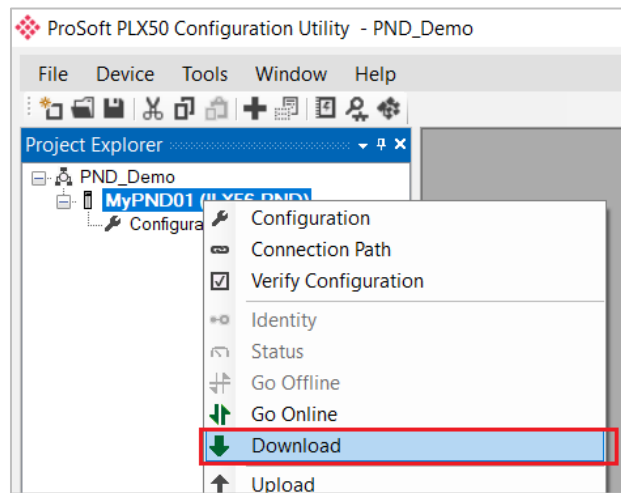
ProSoft PLX50 Configuration Utility - PND_Demo

File Device Tools Window Help

Project Explorer

PND_Demo
MyPND01 (ILX56-PND)
Configura

Configuration
Connection Path
Verify Configuration
Identity
Status
Go Offline
Go Online
Download
Upload